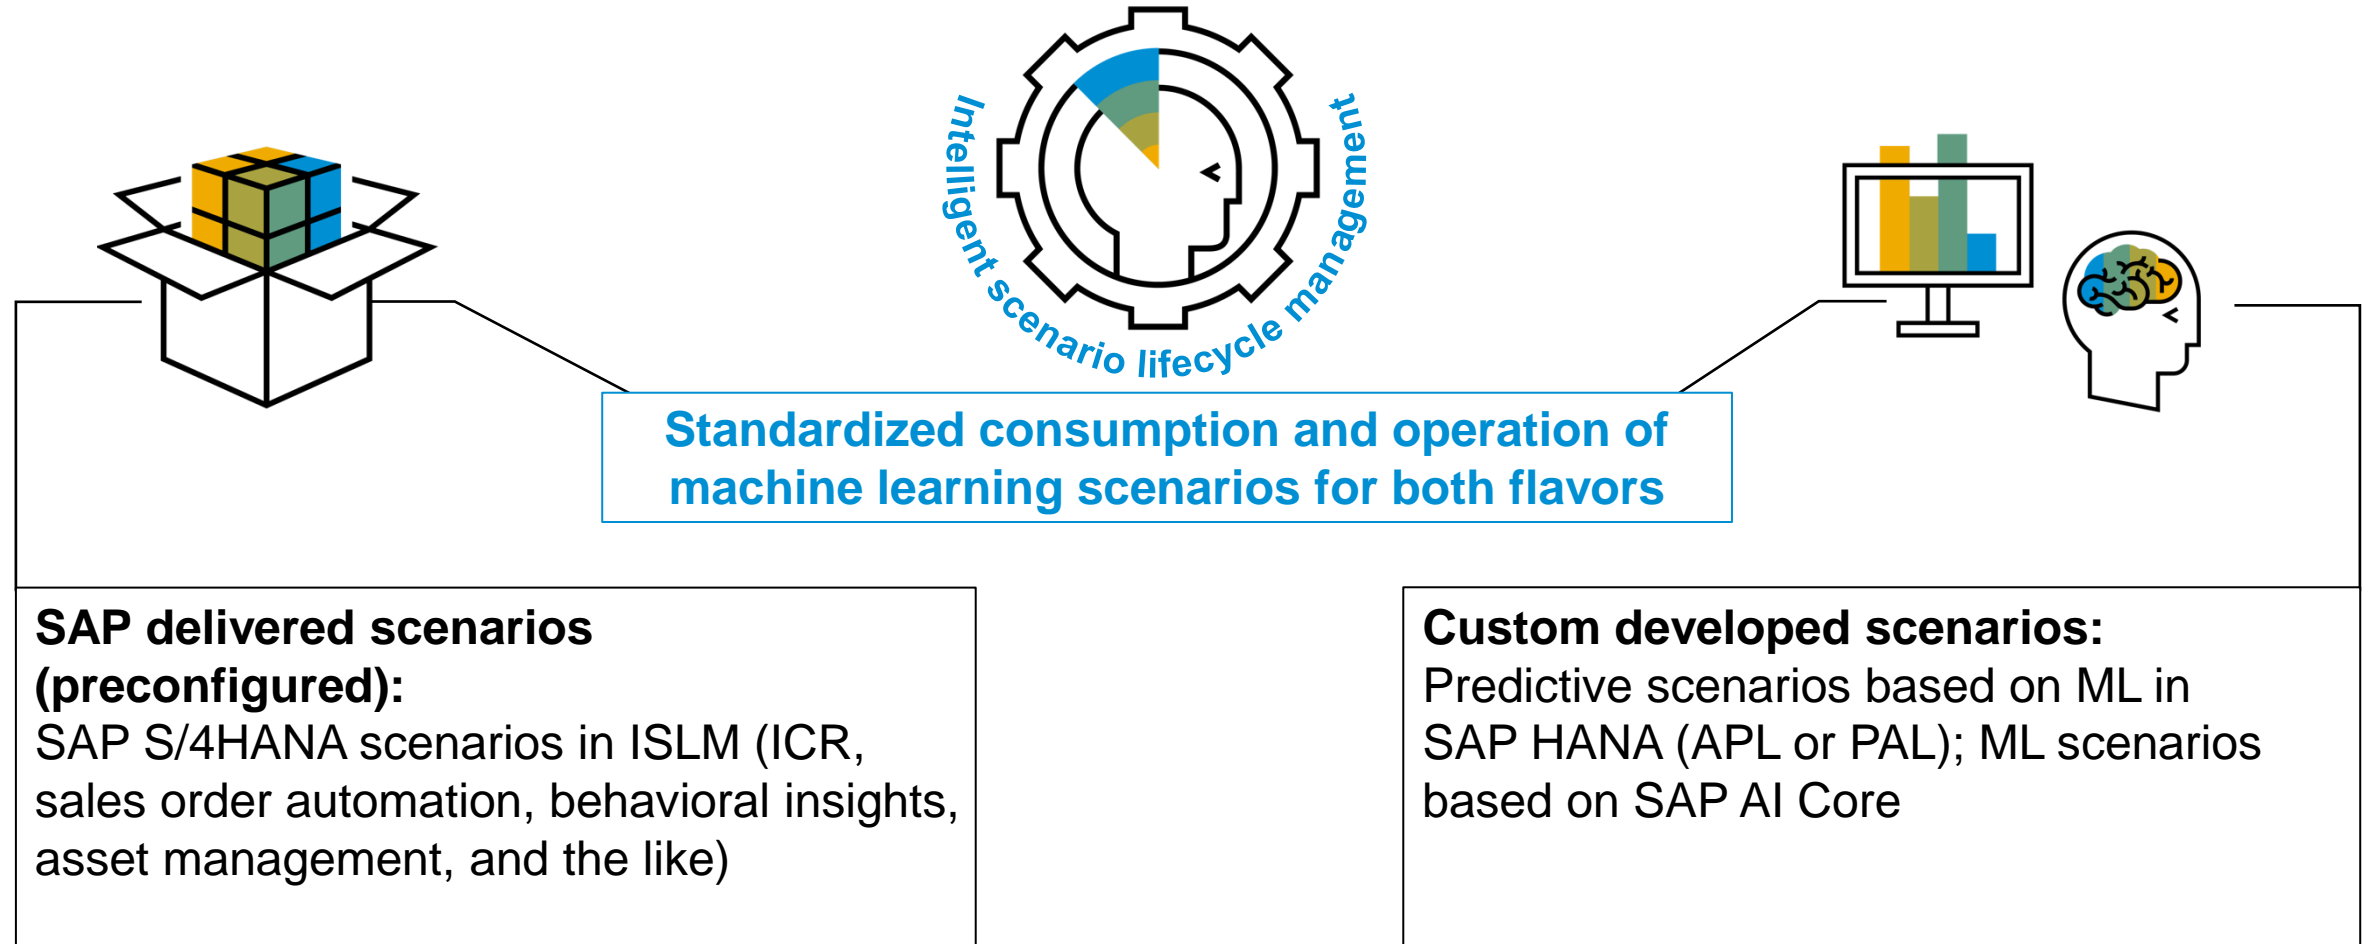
Intelligent scenario lifecycle management

Standardized consumption and operation of machine learning scenarios for both flavors

**SAP delivered scenarios (preconfigured):**
SAP S/4HANA scenarios in ISLM (ICR, sales order automation, behavioral insights, asset management, and the like)

**Custom developed scenarios:**
Predictive scenarios based on ML in SAP HANA (APL or PAL); ML scenarios based on SAP AI Core